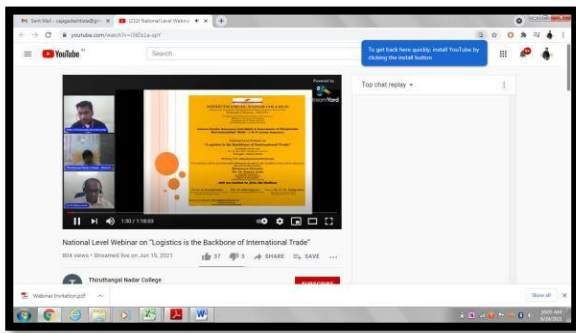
Sent Mail - cajagedarnadar@gm ×
(232) National Level Webinar ×
+
youtube.com/watch?v=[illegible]
YouTube IN
Search
To get back here quickly, install YouTube by clicking the install button
Powered by
StreamYard
Top chat replay
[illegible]
"Logistics is the Backbone of International Trade"
1:00 / 1:16:03
National Level Webinar on "Logistics is the Backbone of International Trade"
804 views • Streamed live on Jun 15, 2021
37
3
SHARE
SAVE
Thiruthangal Nadar College
SUBSCRIBE
Webinar Invitation.pdf
Show all
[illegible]
6/24/2021